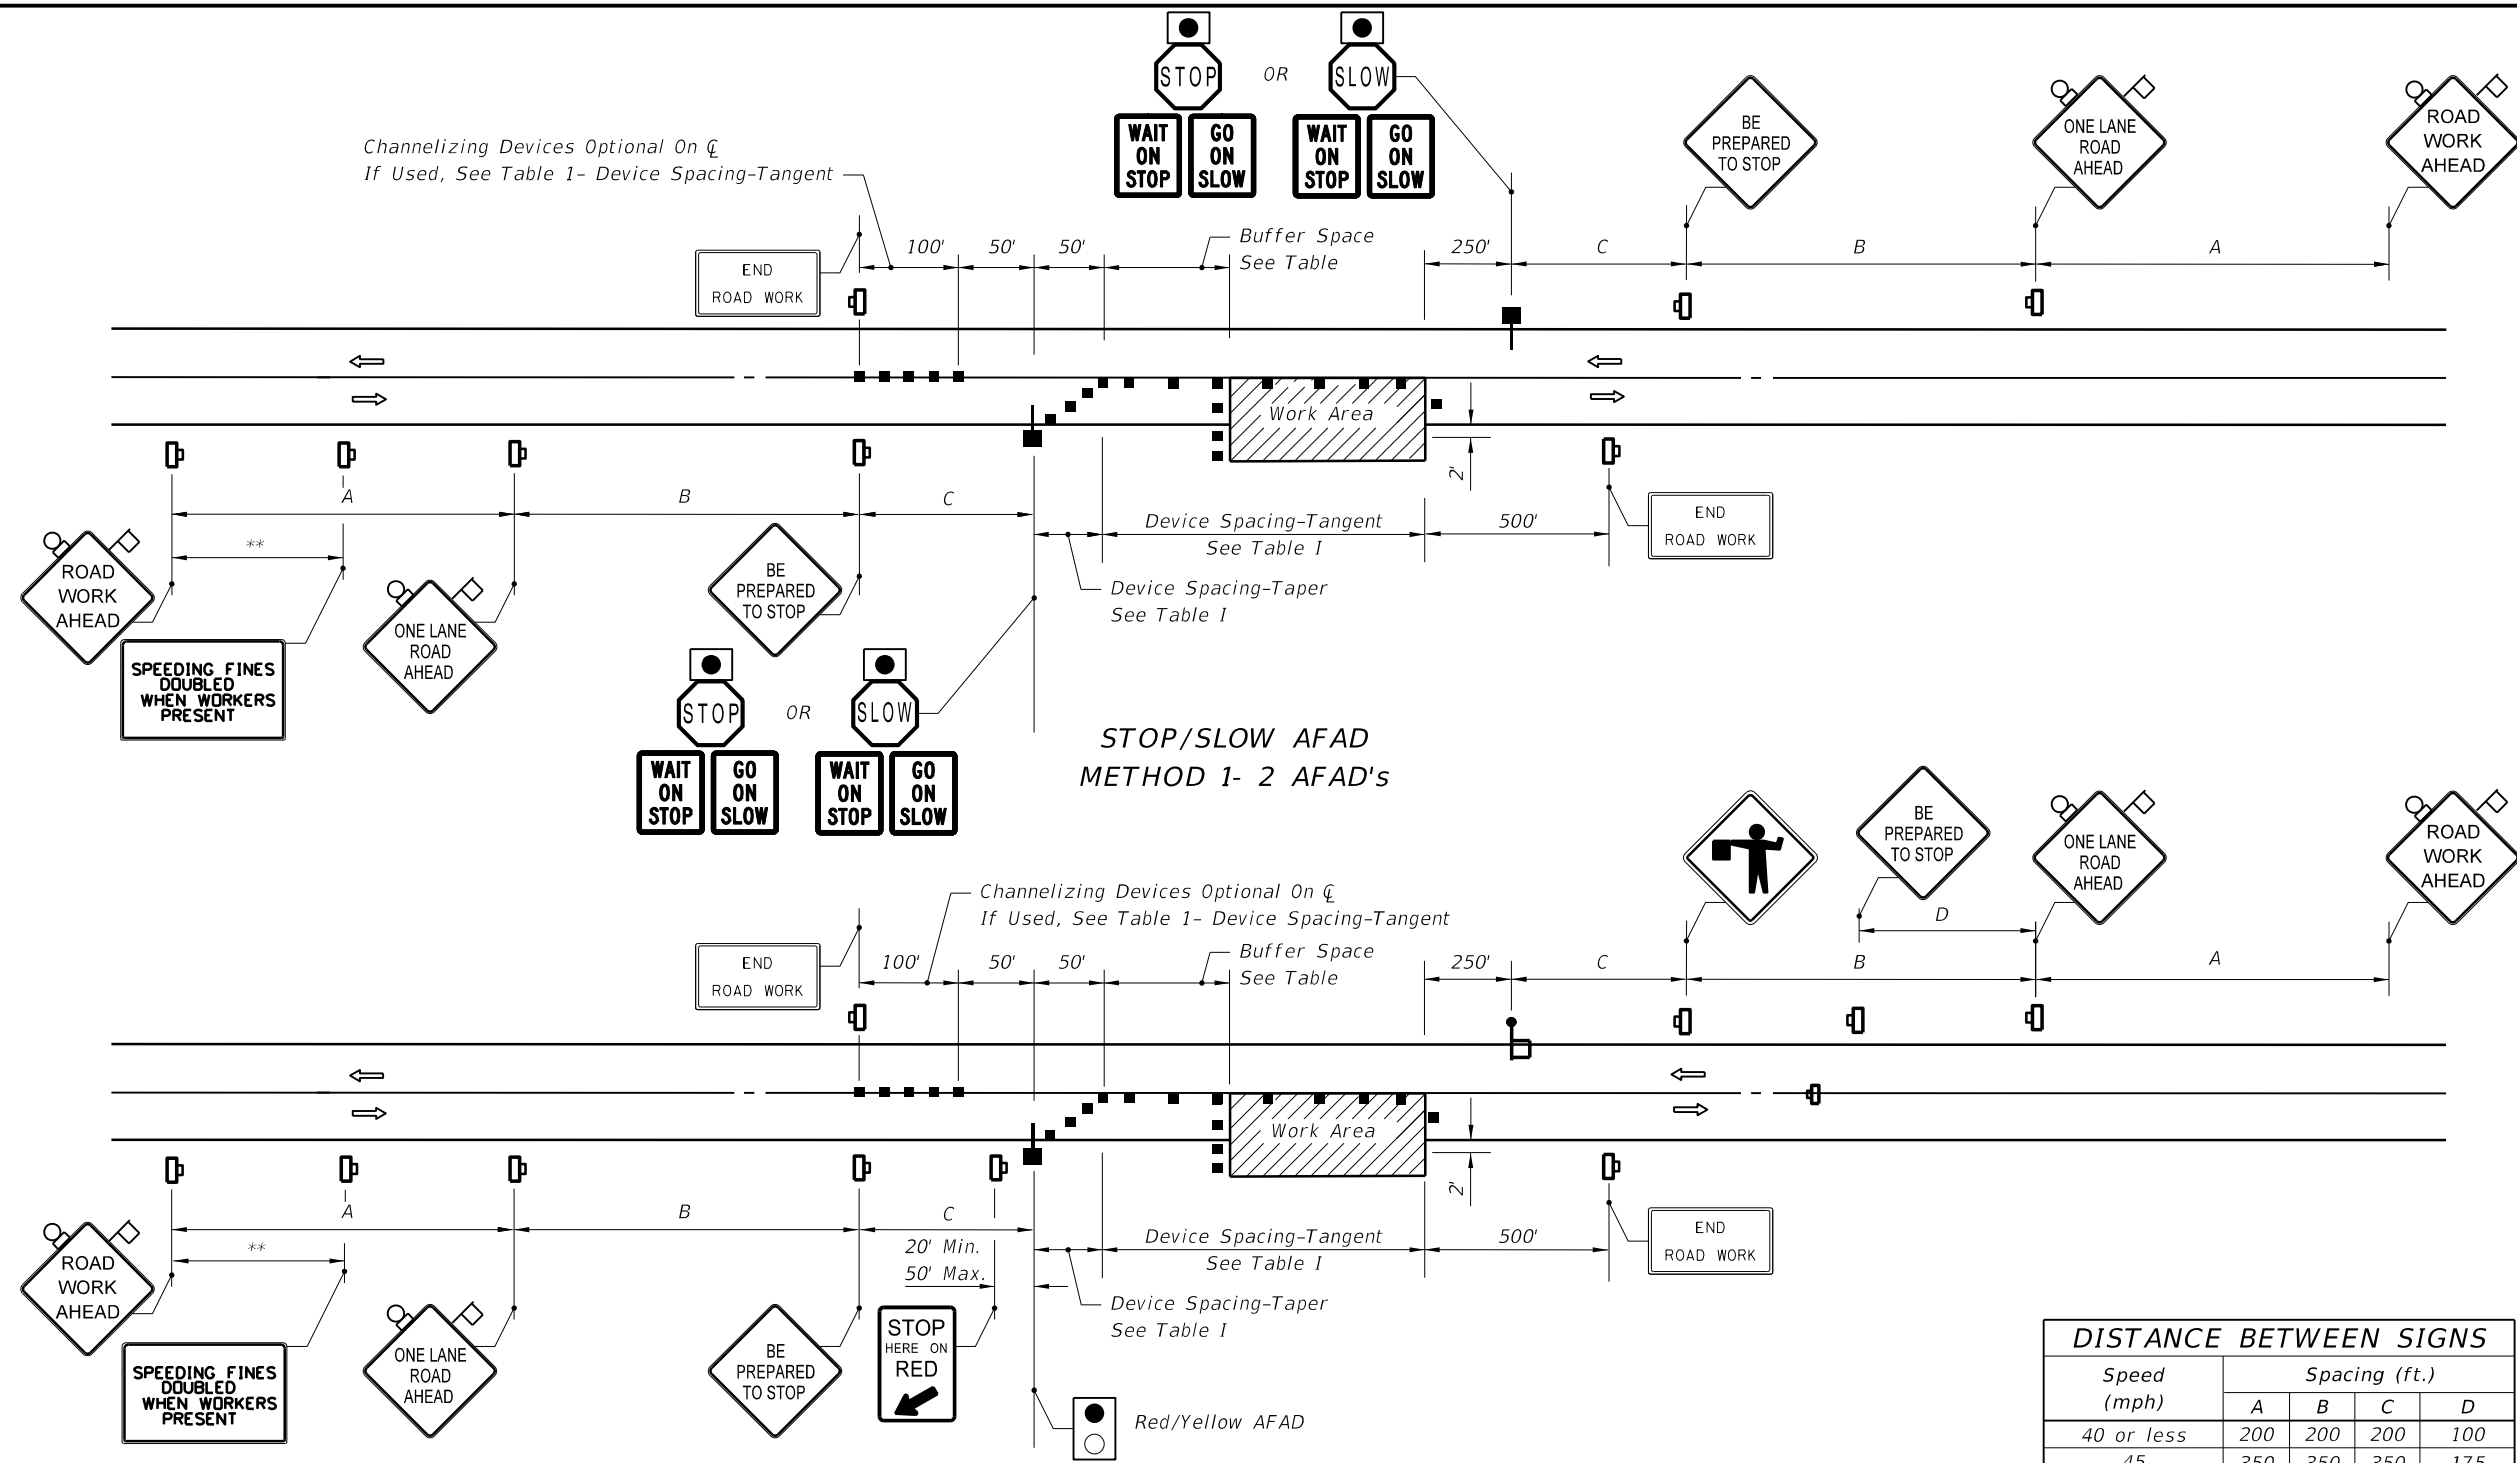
STOP OR SLOW

WAIT ON STOP | GO ON SLOW | WAIT ON STOP | GO ON SLOW

Channelizing Devices Optional On ℄
If Used, See Table 1- Device Spacing-Tangent

BE PREPARED TO STOP

ONE LANE ROAD AHEAD

ROAD WORK AHEAD

END ROAD WORK

100' 50' 50'

Buffer Space
See Table

250' C B A

Work Area

2'

A B C

**

Device Spacing-Tangent
See Table I

500'

END ROAD WORK

Device Spacing-Taper
See Table I

ROAD WORK AHEAD

SPEEDING FINES DOUBLED WHEN WORKERS PRESENT

ONE LANE ROAD AHEAD

BE PREPARED TO STOP

STOP OR SLOW

WAIT ON STOP | GO ON SLOW | WAIT ON STOP | GO ON SLOW

STOP/SLOW AFAD
METHOD 1- 2 AFAD's

BE PREPARED TO STOP

ONE LANE ROAD AHEAD

ROAD WORK AHEAD

Channelizing Devices Optional On ℄
If Used, See Table 1- Device Spacing-Tangent

D

END ROAD WORK

100' 50' 50'

Buffer Space
See Table

250' C B A

Work Area

2'

A B C

**

20' Min.
50' Max.

Device Spacing-Tangent
See Table I

500'

END ROAD WORK

Device Spacing-Taper
See Table I

ROAD WORK AHEAD

SPEEDING FINES DOUBLED WHEN WORKERS PRESENT

ONE LANE ROAD AHEAD

BE PREPARED TO STOP

STOP HERE ON RED

Red/Yellow AFAD

DISTANCE BETWEEN SIGNS

| Speed (mph) | Spacing (ft.) A | B | C | D |
|---|---|---|---|---|
| 40 or less | 200 | 200 | 200 | 100 |
| 45 | 350 | 350 | 350 | 175 |